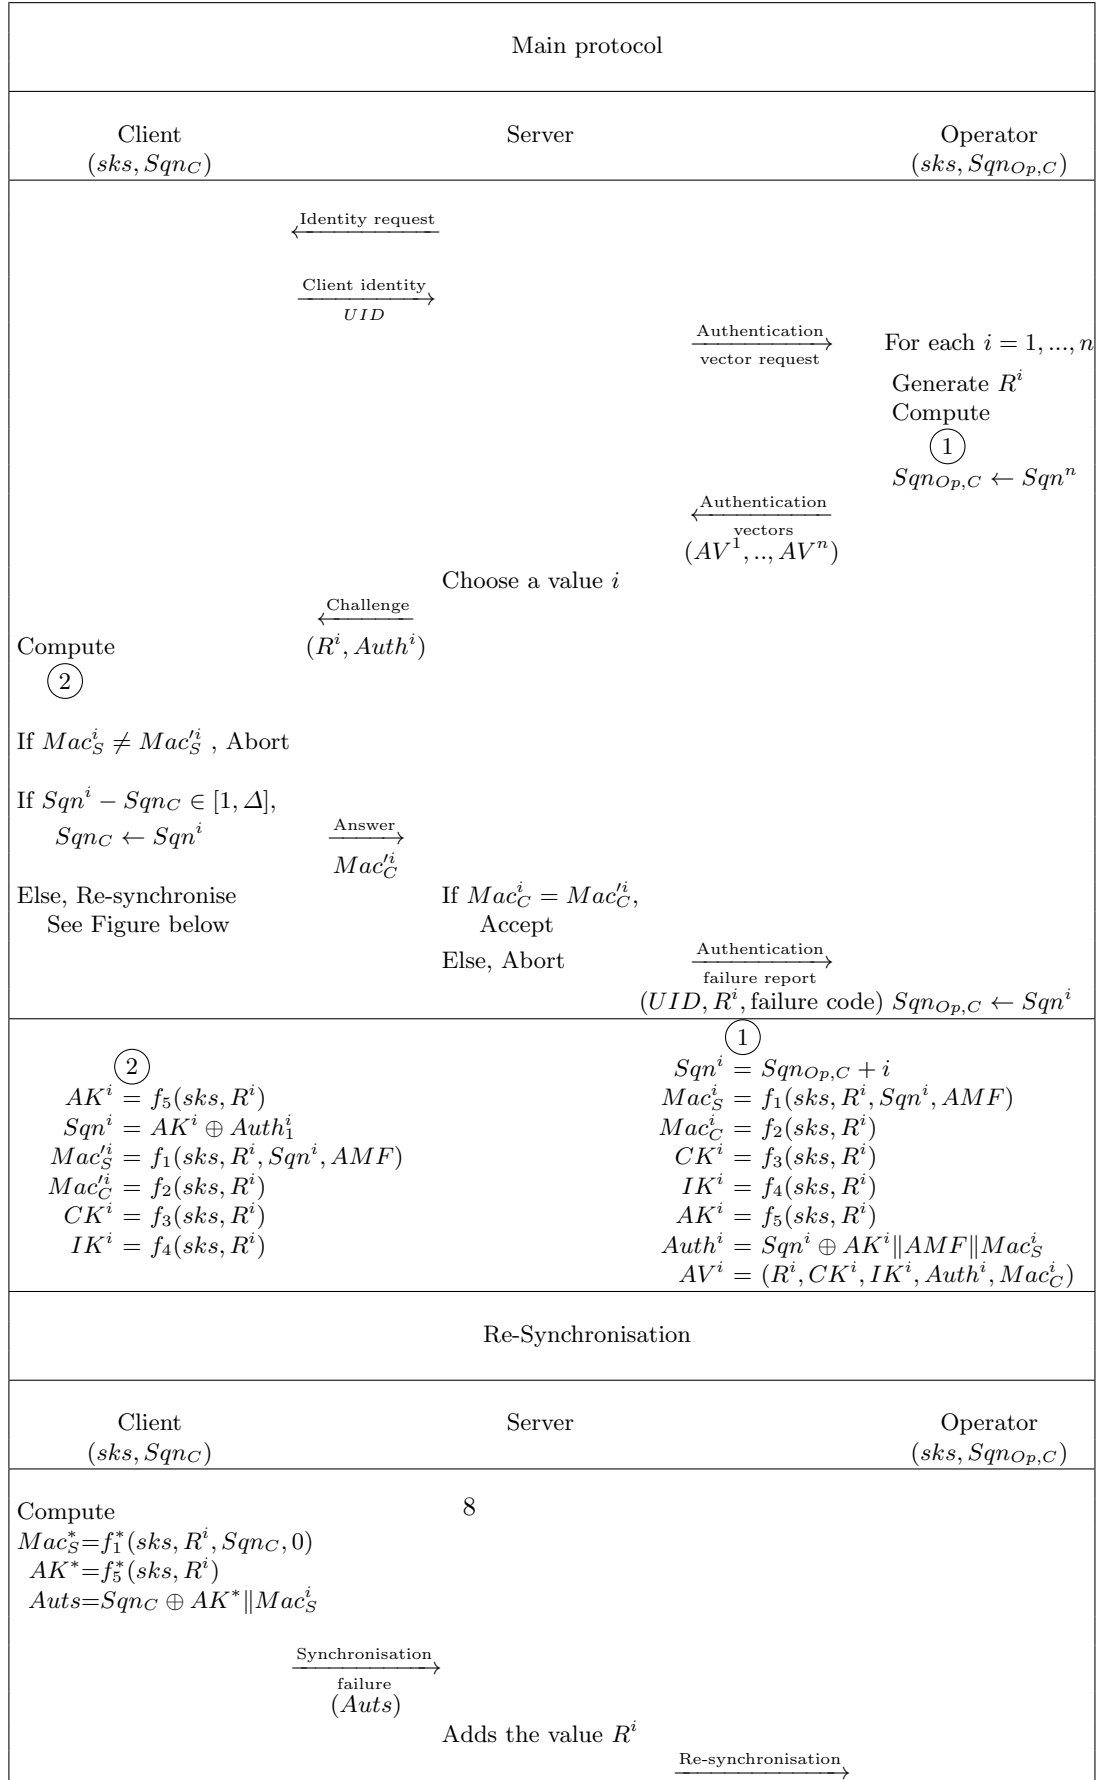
Main protocol

Client
$(sks, Sqn_C)$

Server

Operator
$(sks, Sqn_{Op,C})$

Identity request

Client identity
$UID$

Authentication
vector request

For each $i = 1, ..., n$
Generate $R^i$
Compute
1
$Sqn_{Op,C} \leftarrow Sqn^n$

Authentication
vectors
$(AV^1, .., AV^n)$

Choose a value $i$

Challenge
$(R^i, Auth^i)$

Compute
2

If $Mac_S^i \neq Mac_S'^i$ , Abort

If $Sqn^i - Sqn_C \in [1, \Delta]$,
$Sqn_C \leftarrow Sqn^i$

Answer
$Mac_C'^i$

Else, Re-synchronise
See Figure below

If $Mac_C^i = Mac_C'^i$,
Accept
Else, Abort

Authentication
failure report
$(UID, R^i, \text{failure code})$ $Sqn_{Op,C} \leftarrow Sqn^i$

2
$AK^i = f_5(sks, R^i)$
$Sqn^i = AK^i \oplus Auth_1^i$
$Mac_S'^i = f_1(sks, R^i, Sqn^i, AMF)$
$Mac_C'^i = f_2(sks, R^i)$
$CK^i = f_3(sks, R^i)$
$IK^i = f_4(sks, R^i)$

1
$Sqn^i = Sqn_{Op,C} + i$
$Mac_S^i = f_1(sks, R^i, Sqn^i, AMF)$
$Mac_C^i = f_2(sks, R^i)$
$CK^i = f_3(sks, R^i)$
$IK^i = f_4(sks, R^i)$
$AK^i = f_5(sks, R^i)$
$Auth^i = Sqn^i \oplus AK^i \| AMF \| Mac_S^i$
$AV^i = (R^i, CK^i, IK^i, Auth^i, Mac_C^i)$

Re-Synchronisation

Client
$(sks, Sqn_C)$

Server

Operator
$(sks, Sqn_{Op,C})$

Compute
$Mac_S^* = f_1^*(sks, R^i, Sqn_C, 0)$
$AK^* = f_5^*(sks, R^i)$
$Auts = Sqn_C \oplus AK^* \| Mac_S^i$

8

Synchronisation
failure
$(Auts)$

Adds the value $R^i$

Re-synchronisation